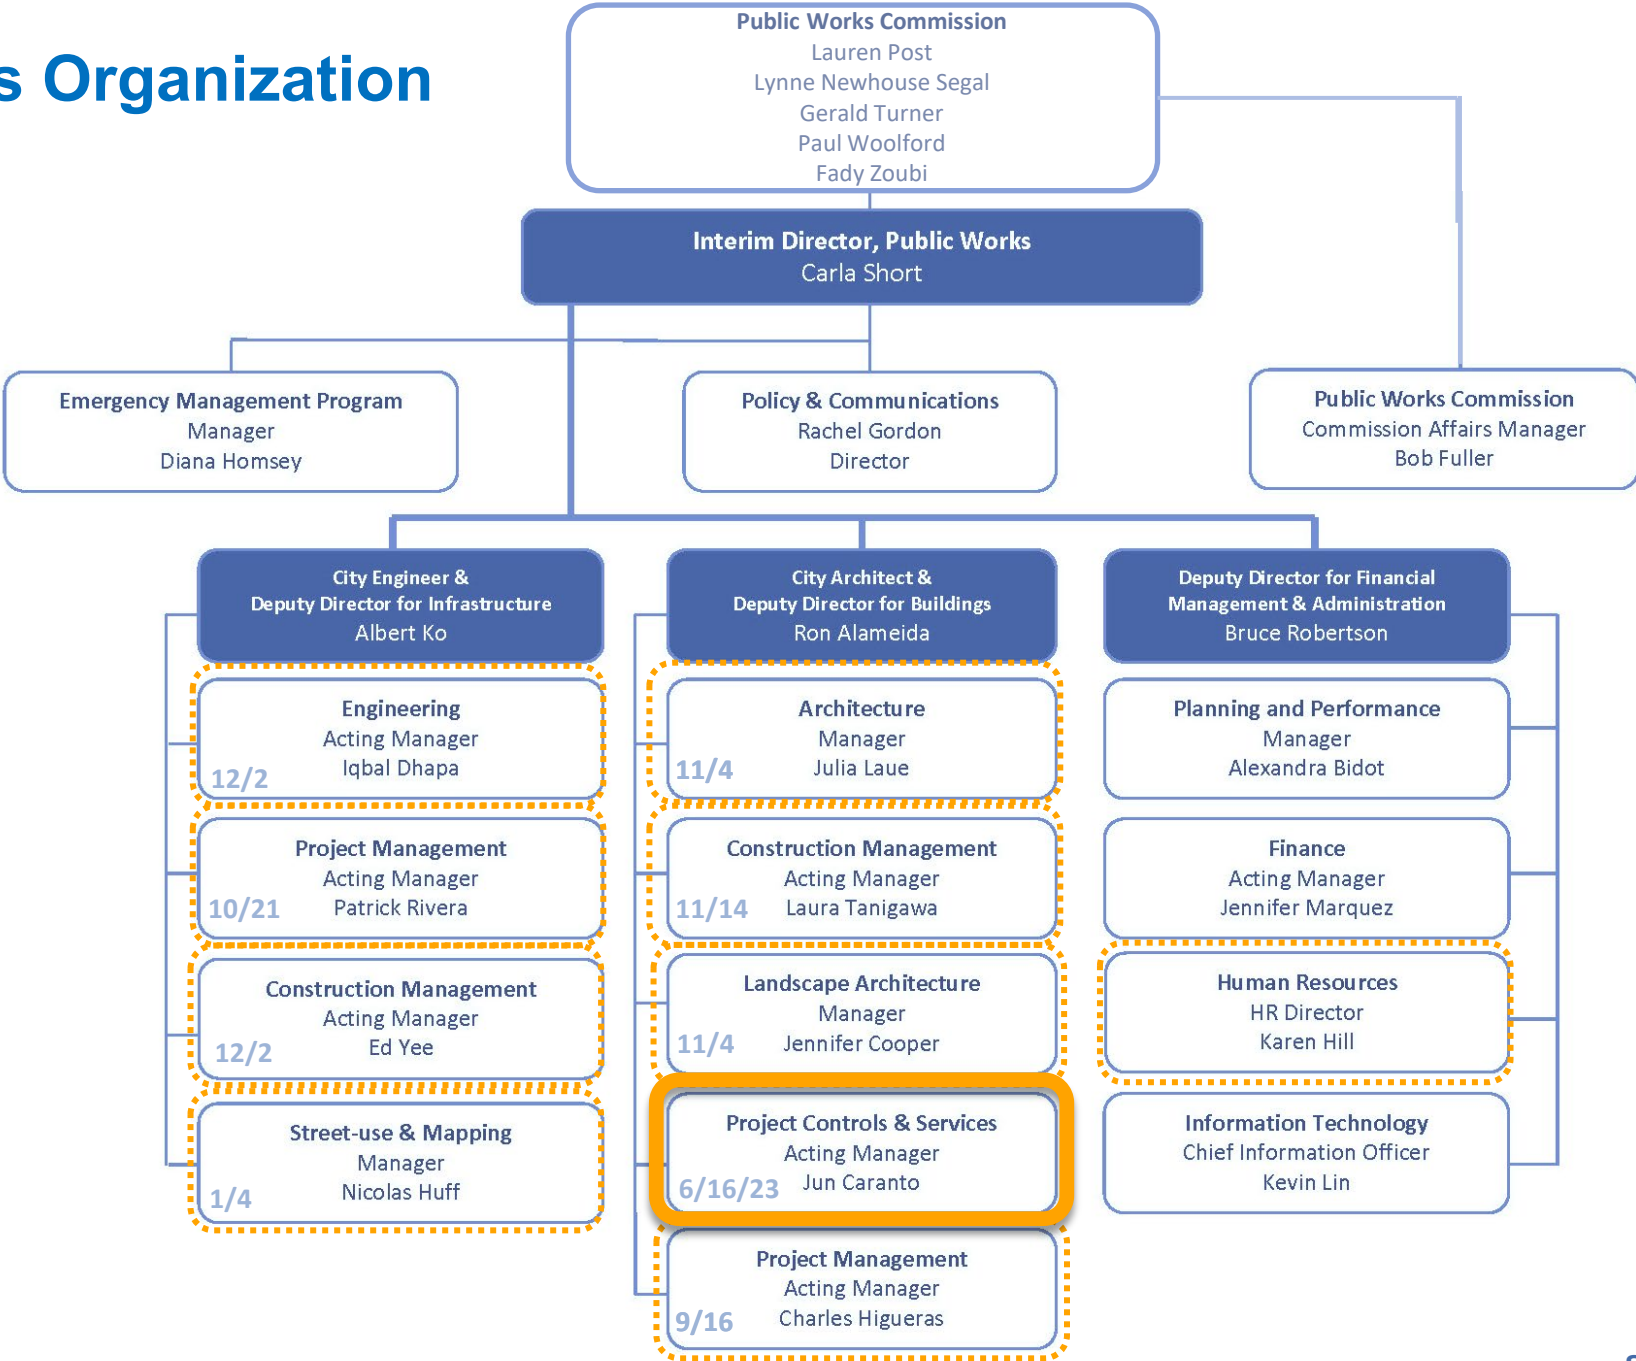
s Organization

Public Works Commission
Lauren Post
Lynne Newhouse Segal
Gerald Turner
Paul Woolford
Fady Zoubi

Interim Director, Public Works
Carla Short

Emergency Management Program
Manager
Diana Homsey

Policy & Communications
Rachel Gordon
Director

Public Works Commission
Commission Affairs Manager
Bob Fuller

City Engineer &
Deputy Director for Infrastructure
Albert Ko

Engineering
Acting Manager
Iqbal Dhapa
12/2

Project Management
Acting Manager
Patrick Rivera
10/21

Construction Management
Acting Manager
Ed Yee
12/2

Street-use & Mapping
Manager
Nicolas Huff
1/4

City Architect &
Deputy Director for Buildings
Ron Alameida

Architecture
Manager
Julia Laue
11/4

Construction Management
Acting Manager
Laura Tanigawa
11/14

Landscape Architecture
Manager
Jennifer Cooper
11/4

Project Controls & Services
Acting Manager
Jun Caranto
6/16/23

Project Management
Acting Manager
Charles Higueras
9/16

Deputy Director for Financial
Management & Administration
Bruce Robertson

Planning and Performance
Manager
Alexandra Bidot

Finance
Acting Manager
Jennifer Marquez

Human Resources
HR Director
Karen Hill

Information Technology
Chief Information Officer
Kevin Lin